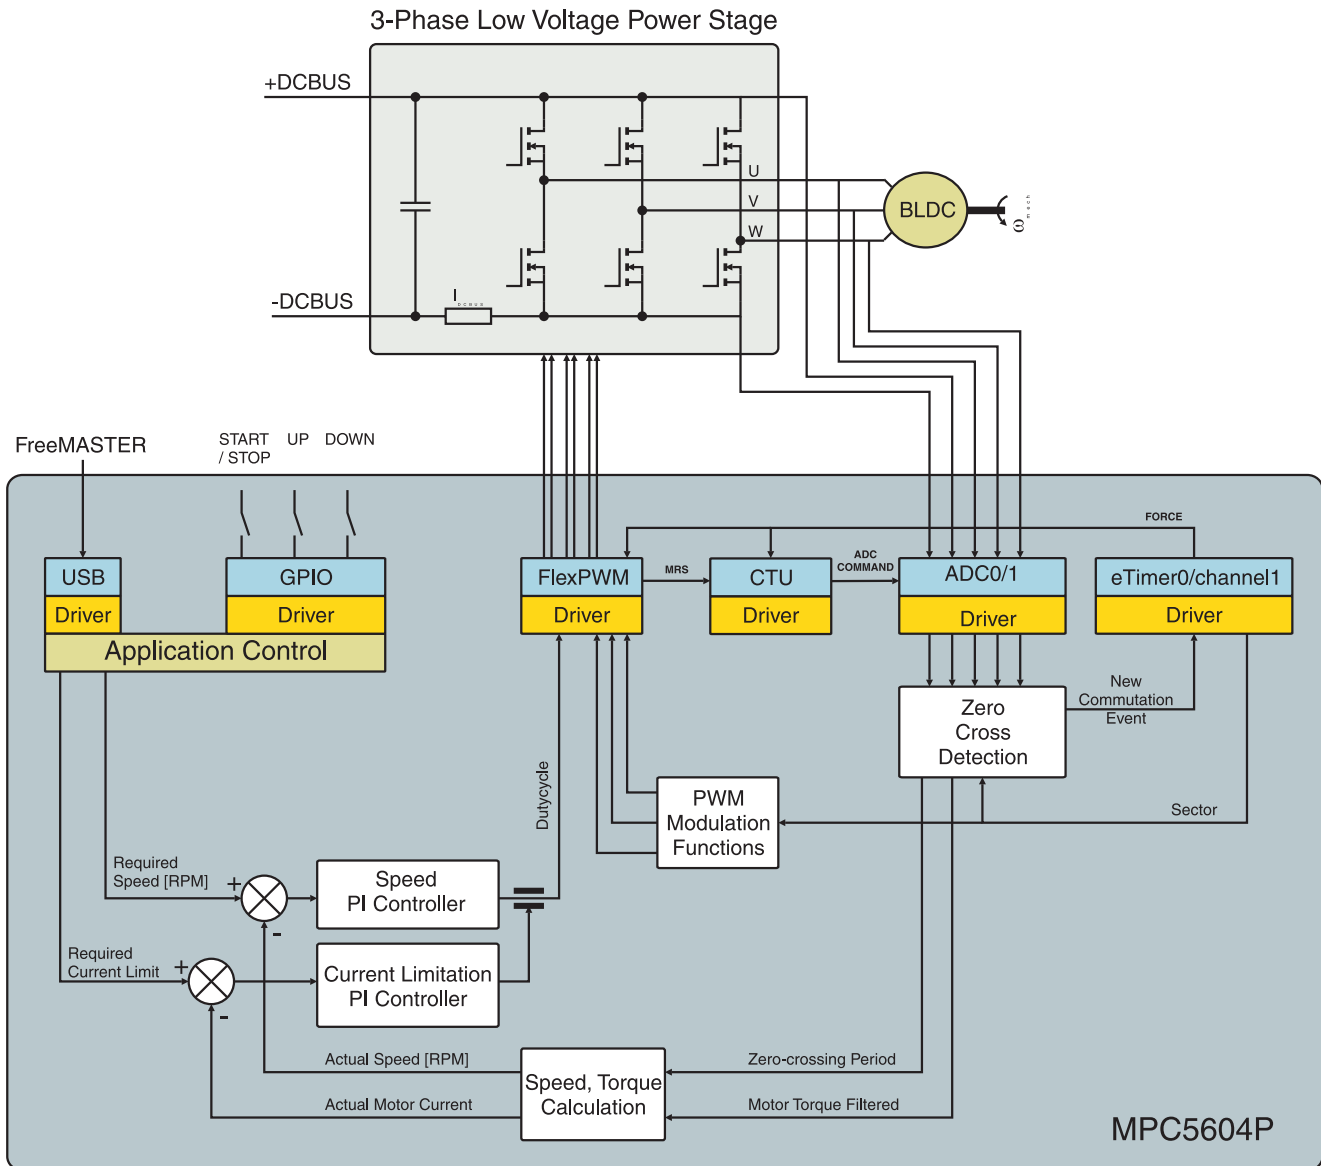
3-Phase Low Voltage Power Stage

+DCBUS

-DCBUS

$I_{DCBUS}$

U

V

W

BLDC

$\omega_{mech}$

FreeMASTER

START / STOP

UP

DOWN

USB

Driver

GPIO

Driver

Application Control

FlexPWM

Driver

MRS

CTU

Driver

ADC COMMAND

ADC0/1

Driver

FORCE

eTimer0/channel1

Driver

New Commutation Event

Zero Cross Detection

Sector

PWM Modulation Functions

Dutycycle

Required Speed [RPM]

+

-

Speed PI Controller

Required Current Limit

+

-

Current Limitation PI Controller

Actual Speed [RPM]

Actual Motor Current

Speed, Torque Calculation

Zero-crossing Period

Motor Torque Filtered

MPC5604P